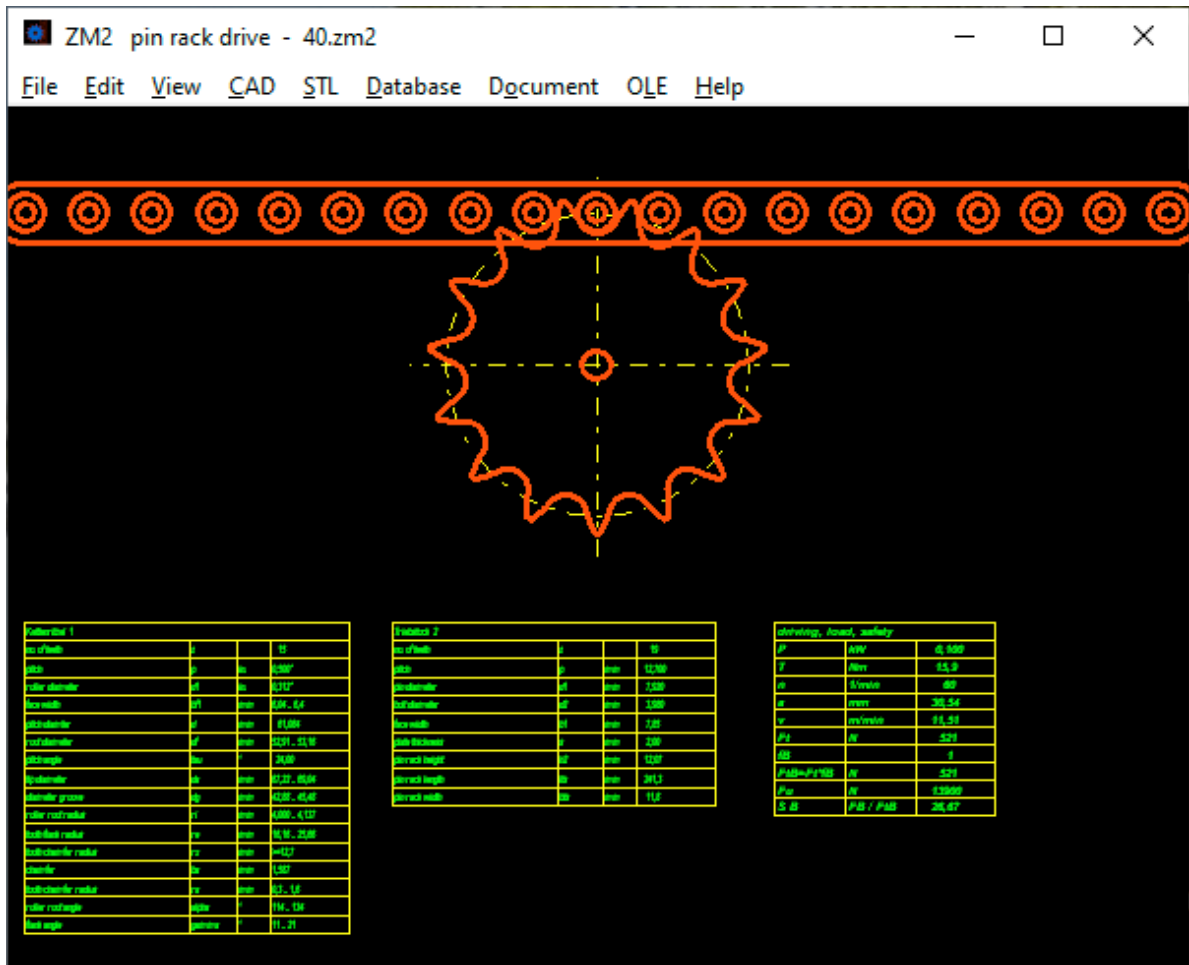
ZM2 pin rack drive - 40.zm2

File Edit View CAD STL Database Document OLE Help

| Kettenrad 1 | | | |
|---|---|---|---|
| no of teeth | z | | 15 |
| pitch | p | in | 0,500" |
| roller diameter | d1 | in | 0,312" |
| face width | b1 | mm | 6,04 .. 6,4 |
| pitch diameter | d | mm | 61,084 |
| root diameter | df | mm | 53,01 .. 53,18 |
| pitch angle | tau | ° | 24,00 |
| tip diameter | da | mm | 67,22 .. 65,04 |
| diameter groove | dg | mm | 42,88 .. 45,48 |
| roller root radius | ri | mm | 4,000 .. 4,137 |
| tooth flank radius | re | mm | 16,18 .. 21,66 |
| tooth chamfer radius | rx | mm | >=12,7 |
| chamfer | ba | mm | 1,587 |
| tooth chamfer radius | rx | mm | 0,1 .. 1,6 |
| roller root angle | alpha | ° | 114 .. 134 |
| flank angle | gamma | ° | 11 .. 21 |

| Triebstock 2 | | | |
|---|---|---|---|
| no of teeth | z | | 19 |
| pitch | p | mm | 12,700 |
| pin diameter | d1 | mm | 7,920 |
| bolt diameter | d2 | mm | 3,980 |
| face width | b1 | mm | 7,85 |
| plate thickness | s | mm | 2,00 |
| pin rack height | h2 | mm | 12,07 |
| pin rack length | l2 | mm | 241,3 |
| pin rack width | b2 | mm | 11,8 |

| driving, load, safety | | |
|---|---|---|
| P | kW | 0,100 |
| T | Nm | 15,9 |
| n | 1/min | 60 |
| a | mm | 30,54 |
| v | m/min | 11,51 |
| Ft | N | 521 |
| fB | | 1 |
| FtB=Ft*fB | N | 521 |
| Fa | N | 13900 |
| S B | FB / FtB | 26,67 |